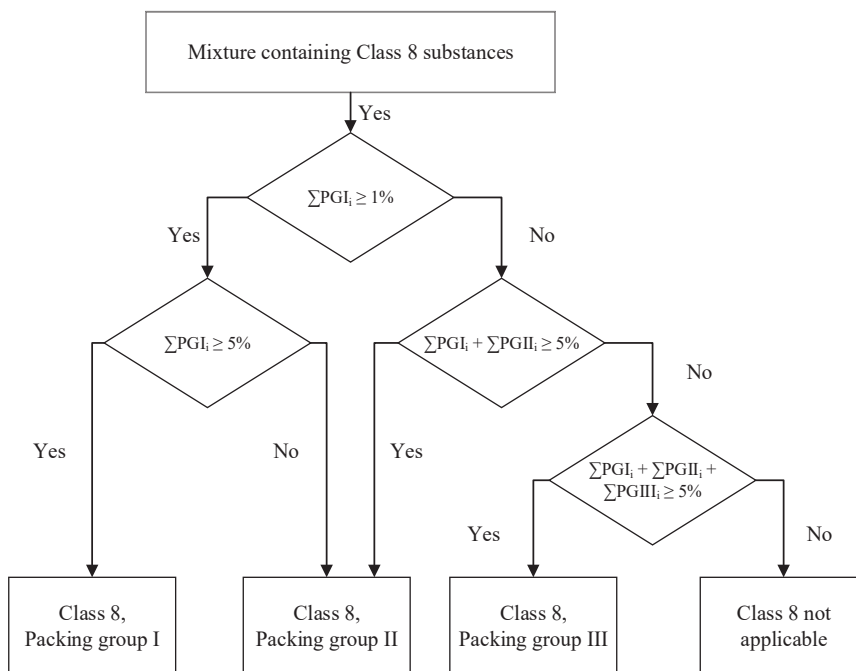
Mixture containing Class 8 substances

Yes

$\sum PGI_i \geq 1\%$

Yes

No

$\sum PGI_i \geq 5\%$

$\sum PGI_i + \sum PGII_i \geq 5\%$

No

Yes

No

Yes

$\sum PGI_i + \sum PGII_i + \sum PGIII_i \geq 5\%$

Yes

No

Class 8, Packing group I

Class 8, Packing group II

Class 8, Packing group III

Class 8 not applicable